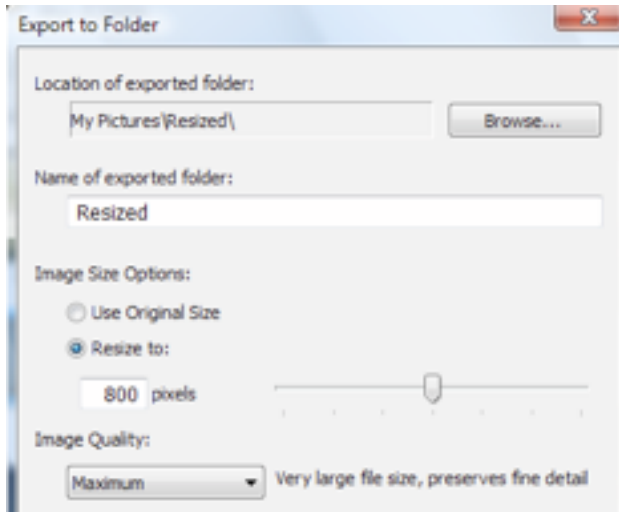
Export to Folder

Location of exported folder:

My Pictures\Resized\

Browse...

Name of exported folder:

Resized

Image Size Options:

Use Original Size

Resize to:

800 pixels

Image Quality:

Maximum

Very large file size, preserves fine detail